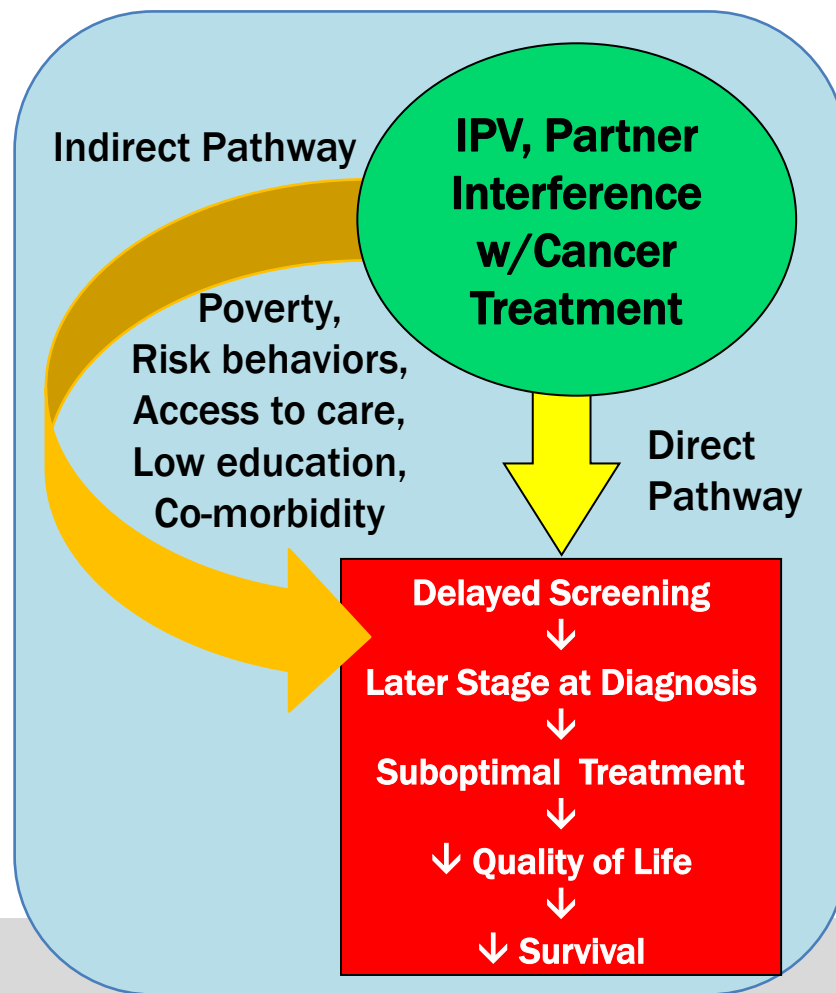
Indirect Pathway

IPV, Partner Interference w/Cancer Treatment

Poverty, Risk behaviors, Access to care, Low education, Co-morbidity

Direct Pathway

Delayed Screening
↓
Later Stage at Diagnosis
↓
Suboptimal Treatment
↓
↓ Quality of Life
↓
↓ Survival